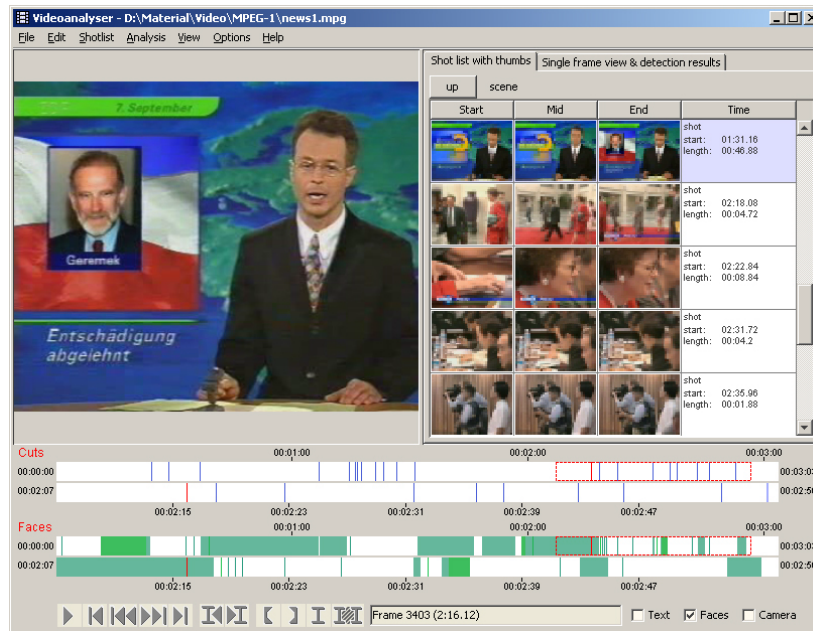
Videoanalyser - D:\Material\Video\MPEG-1\news1.mpg

File Edit Shotlist Analysis View Options Help

7. September

Geremek

Entschädigung abgelehnt

Shot list with thumbs | Single frame view & detection results

up scene

| Start | Mid | End | Time |
|---|---|---|---|
| | | | shot start: 01:31.16 length: 00:46.88 |
| | | | shot start: 02:18.08 length: 00:04.72 |
| | | | shot start: 02:22.84 length: 00:08.84 |
| | | | shot start: 02:31.72 length: 00:04.2 |
| | | | shot start: 02:35.96 length: 00:01.88 |

Cuts
00:01:00 00:02:00 00:03:00
00:00:00 00:03:0
00:02:07 00:02:5
00:02:15 00:02:23 00:02:31 00:02:39 00:02:47

Faces
00:01:00 00:02:00 00:03:00
00:00:00 00:03:0
00:02:07 00:02:5
00:02:15 00:02:23 00:02:31 00:02:39 00:02:47

Frame 3403 (2:16.12) Text Faces Camera